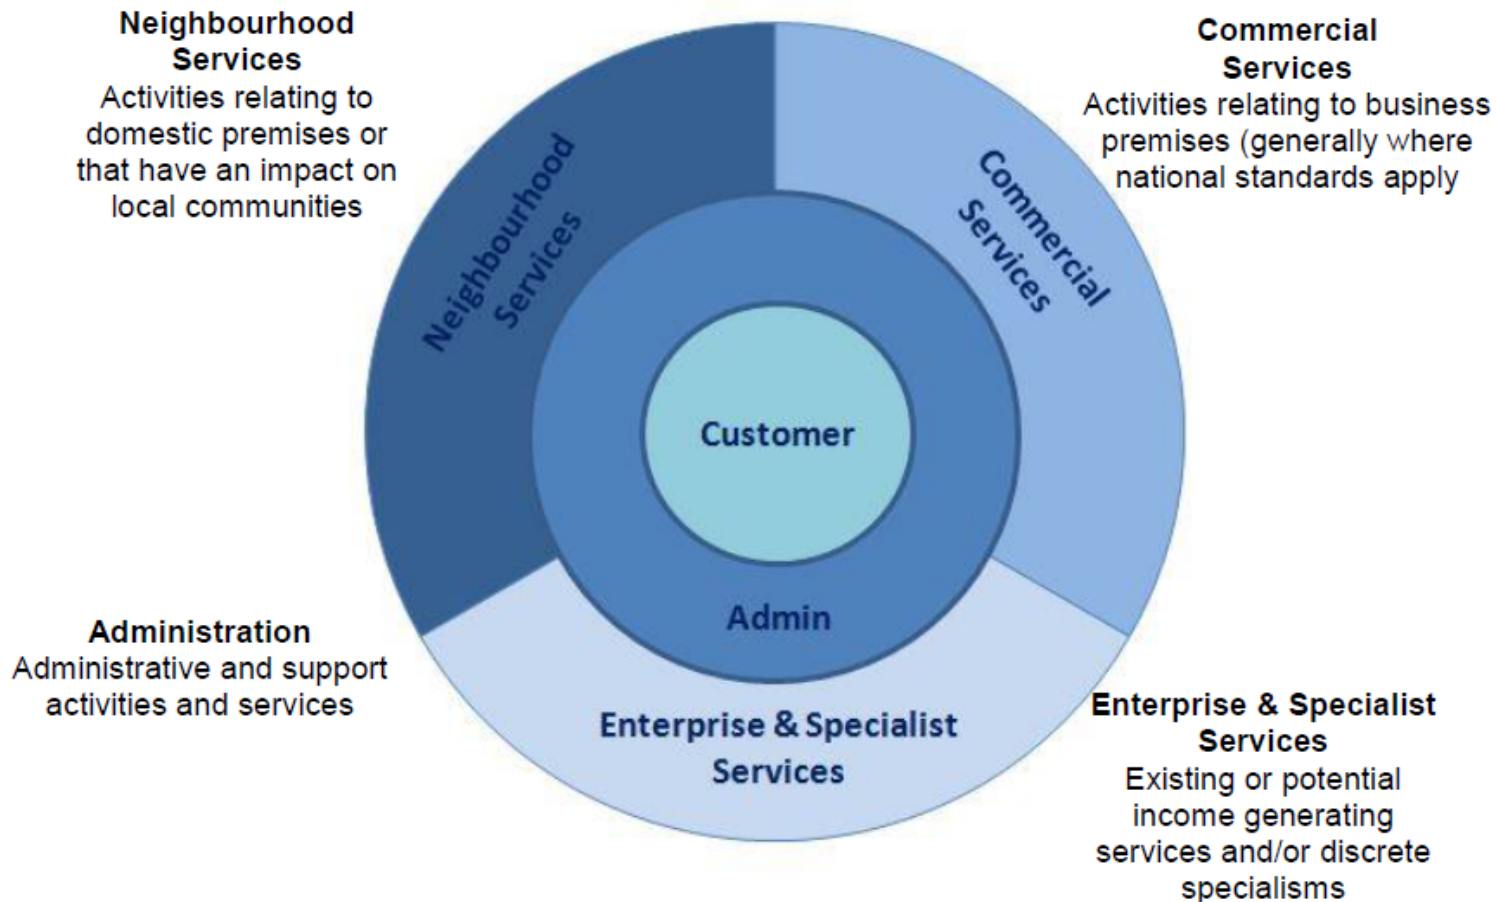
**Neighbourhood Services**
Activities relating to domestic premises or that have an impact on local communities

**Commercial Services**
Activities relating to business premises (generally where national standards apply

Neighbourhood Services

Commercial Services

Customer

Admin

Enterprise & Specialist Services

**Administration**
Administrative and support activities and services

**Enterprise & Specialist Services**
Existing or potential income generating services and/or discrete specialisms